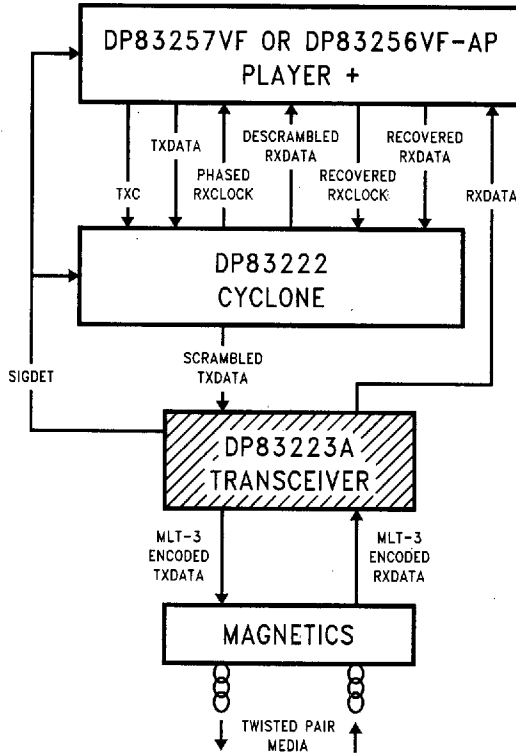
DP83257VF OR DP83256VF-AP PLAYER +

TXDATA

DESCRAMBLED RXDATA

RECOVERED RXDATA

PHASED RXCLOCK

RECOVERED RXCLOCK

TXC

RXDATA

DP83222 CYCLONE

SCRAMBLED TXDATA

SIGDET

DP83223A TRANSCEIVER

MLT-3 ENCODED TXDATA

MLT-3 ENCODED RXDATA

MAGNETICS

TWISTED PAIR MEDIA